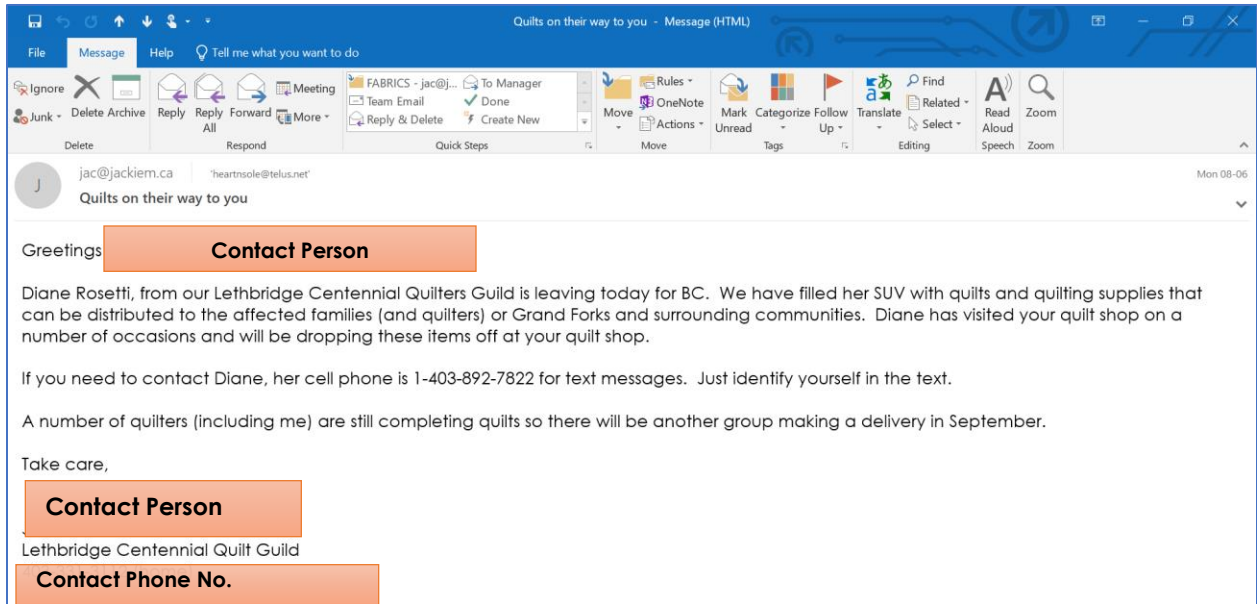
Quilts on their way to you - Message (HTML)

File Message Help Tell me what you want to do

Ignore Junk Delete Archive Reply Reply All Forward Meeting More
Delete Respond

FABRICS - jac@j... To Manager Team Email Done Reply & Delete Create New
Quick Steps

Move Rules OneNote Actions
Move

Mark Unread Categorize Follow Up
Tags

Translate Find Related Select
Editing

Read Aloud
Speech

Zoom
Zoom

J jac@jackiem.ca 'heartnsole@telus.net'
Quilts on their way to you
Mon 08-06

Greetings Contact Person

Diane Rosetti, from our Lethbridge Centennial Quilters Guild is leaving today for BC. We have filled her SUV with quilts and quilting supplies that can be distributed to the affected families (and quilters) or Grand Forks and surrounding communities. Diane has visited your quilt shop on a number of occasions and will be dropping these items off at your quilt shop.

If you need to contact Diane, her cell phone is 1-403-892-7822 for text messages. Just identify yourself in the text.

A number of quilters (including me) are still completing quilts so there will be another group making a delivery in September.

Take care,

Contact Person
Lethbridge Centennial Quilt Guild
Contact Phone No.